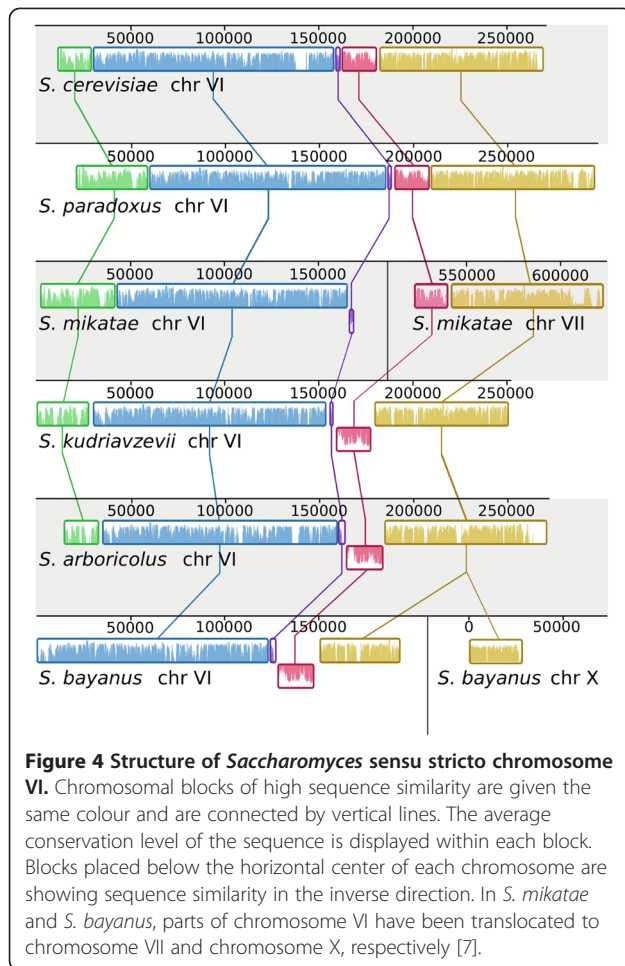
50000 100000 150000 200000 250000

S. cerevisiae chr VI

50000 100000 150000 200000 250000

S. paradoxus chr VI

50000 100000 150000

S. mikatae chr VI

550000 600000

S. mikatae chr VII

50000 100000 150000 200000 250000

S. kudriavzevii chr VI

50000 100000 150000 200000 250000

S. arboricolus chr VI

50000 100000 150000

S. bayanus chr VI

0 50000

S. bayanus chr X

**Figure 4 Structure of *Saccharomyces* sensu stricto chromosome VI.** Chromosomal blocks of high sequence similarity are given the same colour and are connected by vertical lines. The average conservation level of the sequence is displayed within each block. Blocks placed below the horizontal center of each chromosome are showing sequence similarity in the inverse direction. In *S. mikatae* and *S. bayanus*, parts of chromosome VI have been translocated to chromosome VII and chromosome X, respectively [7].